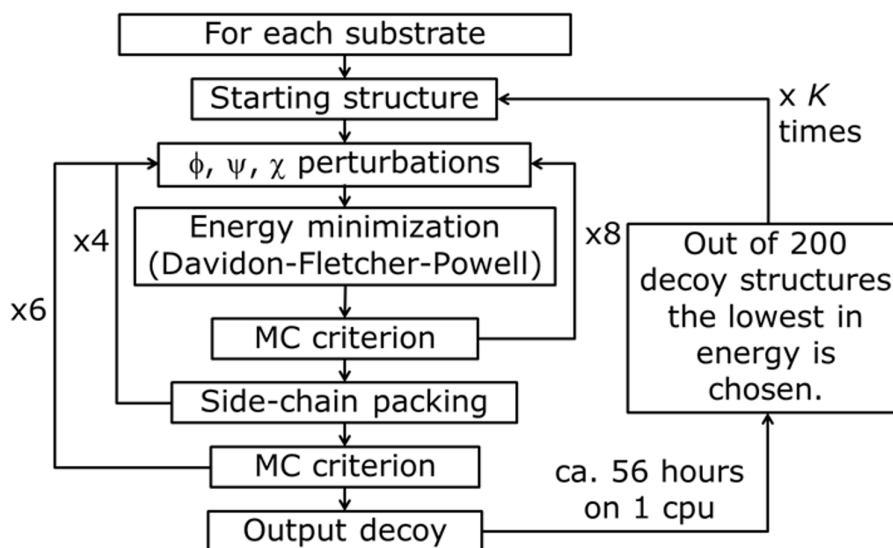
For each substrate

Starting structure

x $K$ times

$\phi$, $\psi$, $\chi$ perturbations

Energy minimization (Davidon-Fletcher-Powell)

x4

x8

x6

Out of 200 decoy structures the lowest in energy is chosen.

MC criterion

Side-chain packing

MC criterion

ca. 56 hours on 1 cpu

Output decoy